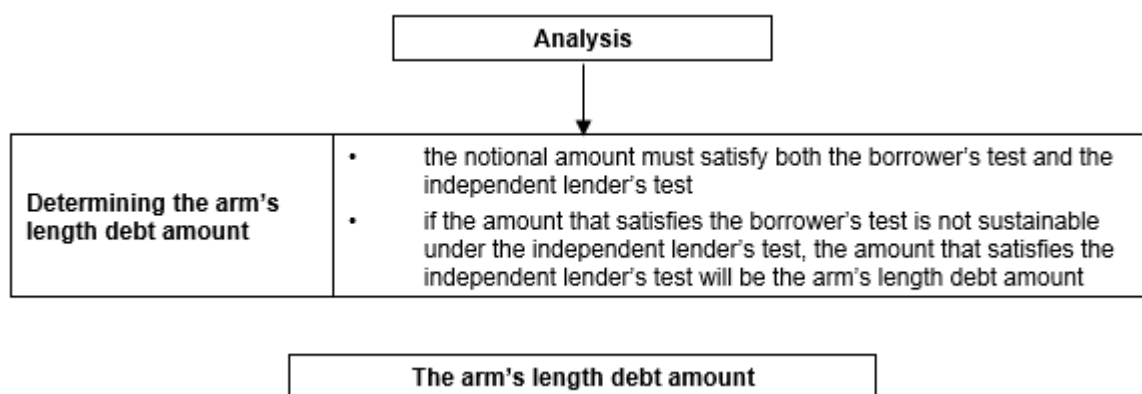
Analysis

| Determining the arm's length debt amount | • the notional amount must satisfy both the borrower's test and the independent lender's test<br>• if the amount that satisfies the borrower's test is not sustainable under the independent lender's test, the amount that satisfies the independent lender's test will be the arm's length debt amount |
|---|---|

The arm's length debt amount